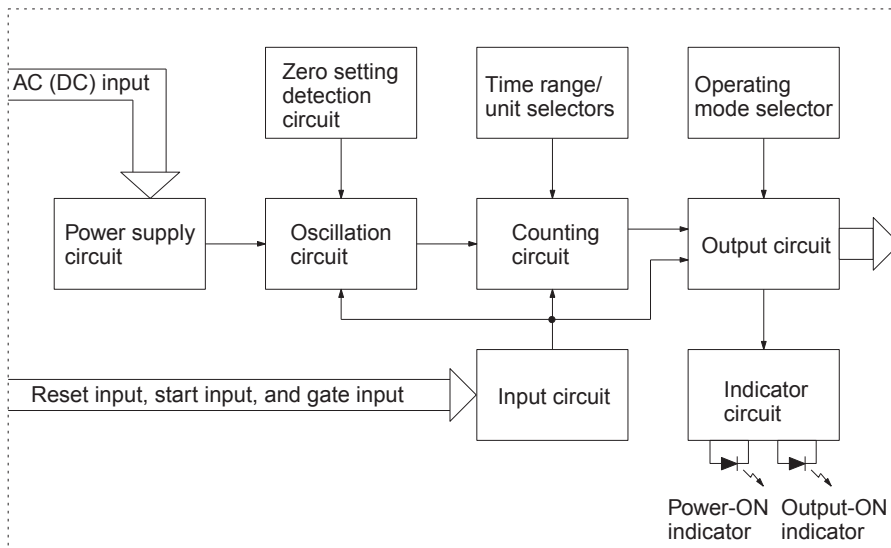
AC (DC) input

Zero setting detection circuit

Time range/ unit selectors

Operating mode selector

Power supply circuit

Oscillation circuit

Counting circuit

Output circuit

Reset input, start input, and gate input

Input circuit

Indicator circuit

Power-ON indicator

Output-ON indicator